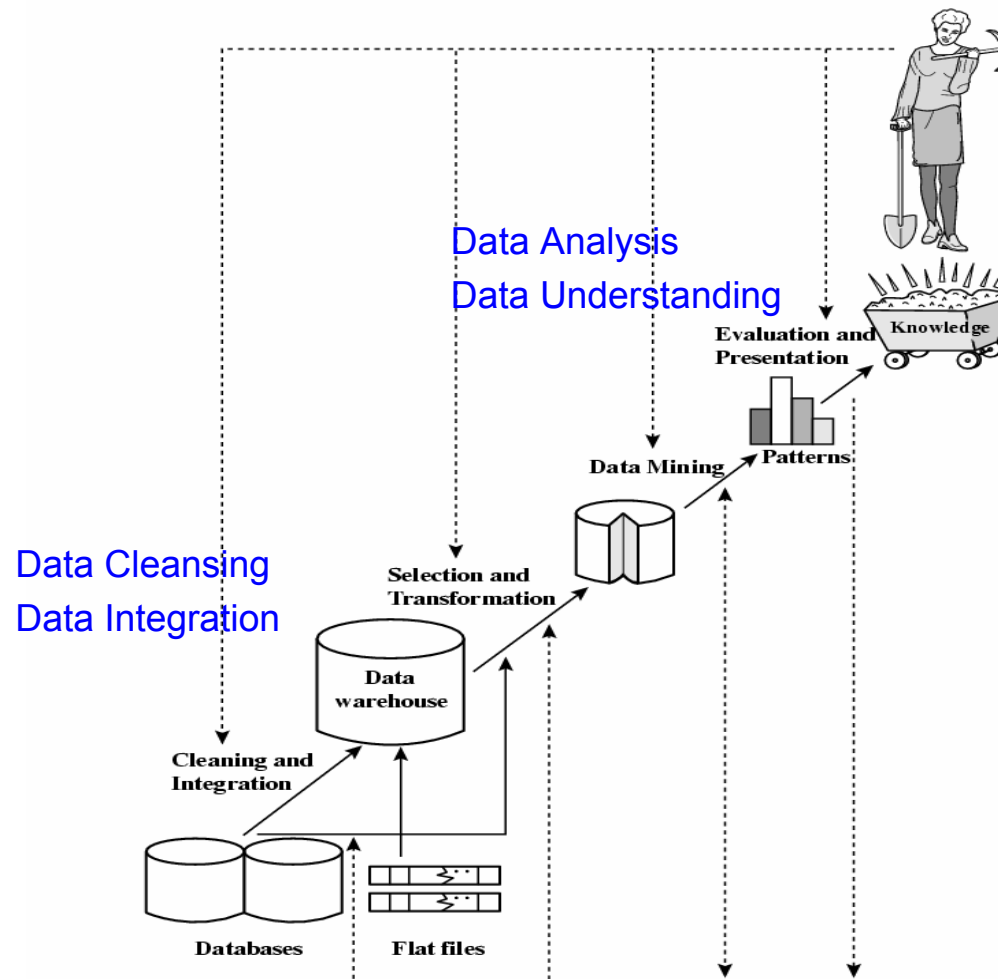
Data Analysis
Data Understanding

Evaluation and Presentation

Knowledge

Patterns

Data Mining

Data Cleansing
Data Integration

Selection and Transformation

Data warehouse

Cleaning and Integration

Databases

Flat files